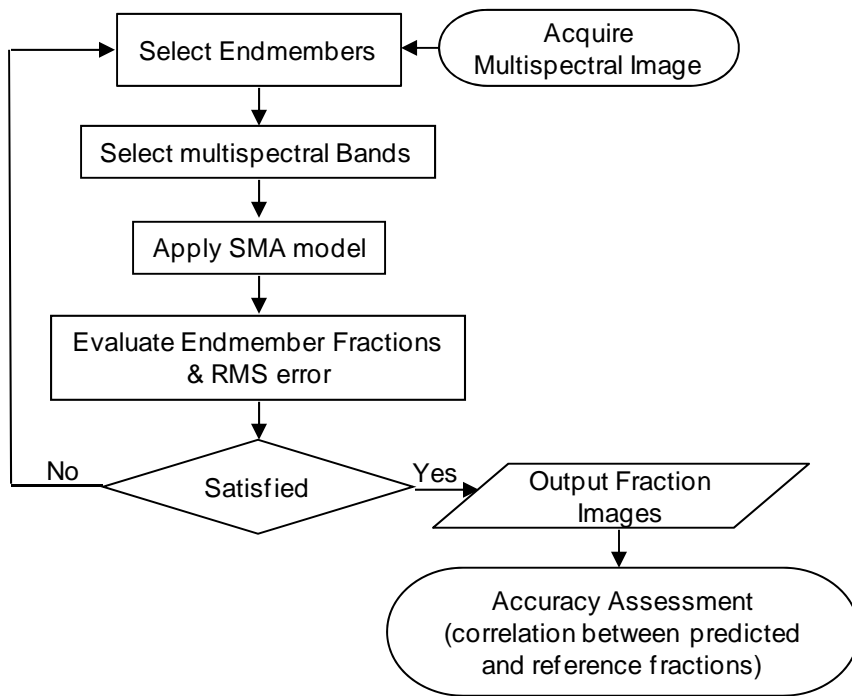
Acquire Multispectral Image

Select Endmembers

Select multispectral Bands

Apply SMA model

Evaluate Endmember Fractions & RMS error

No

Satisfied

Yes

Output Fraction Images

Accuracy Assessment (correlation between predicted and reference fractions)